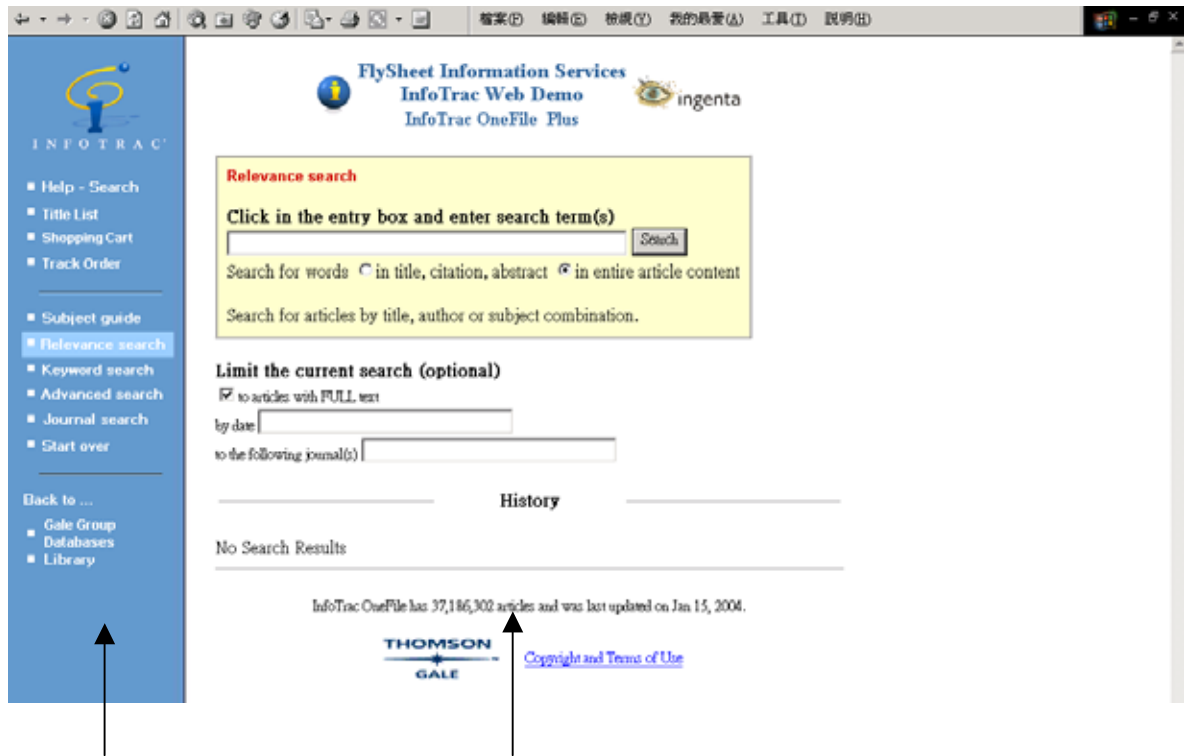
檔案(F) 編輯(E) 檢視(V) 我的最愛(A) 工具(T) 說明(H)

INFOTRAC

Help - Search
Title List
Shopping Cart
Track Order

Subject guide
Relevance search
Keyword search
Advanced search
Journal search
Start over

Back to ...
Gale Group Databases
Library

FlySheet Information Services
InfoTrac Web Demo
InfoTrac OneFile Plus

ingenta

Relevance search

Click in the entry box and enter search term(s)

Search

Search for words in title, citation, abstract in entire article content

Search for articles by title, author or subject combination.

Limit the current search (optional)

to articles with FULL text

by date

to the following journal(s)

History

No Search Results

InfoTrac OneFile has 37,186,302 articles and was last updated on Jan 15, 2004.

THOMSON GALE

Copyright and Terms of Use